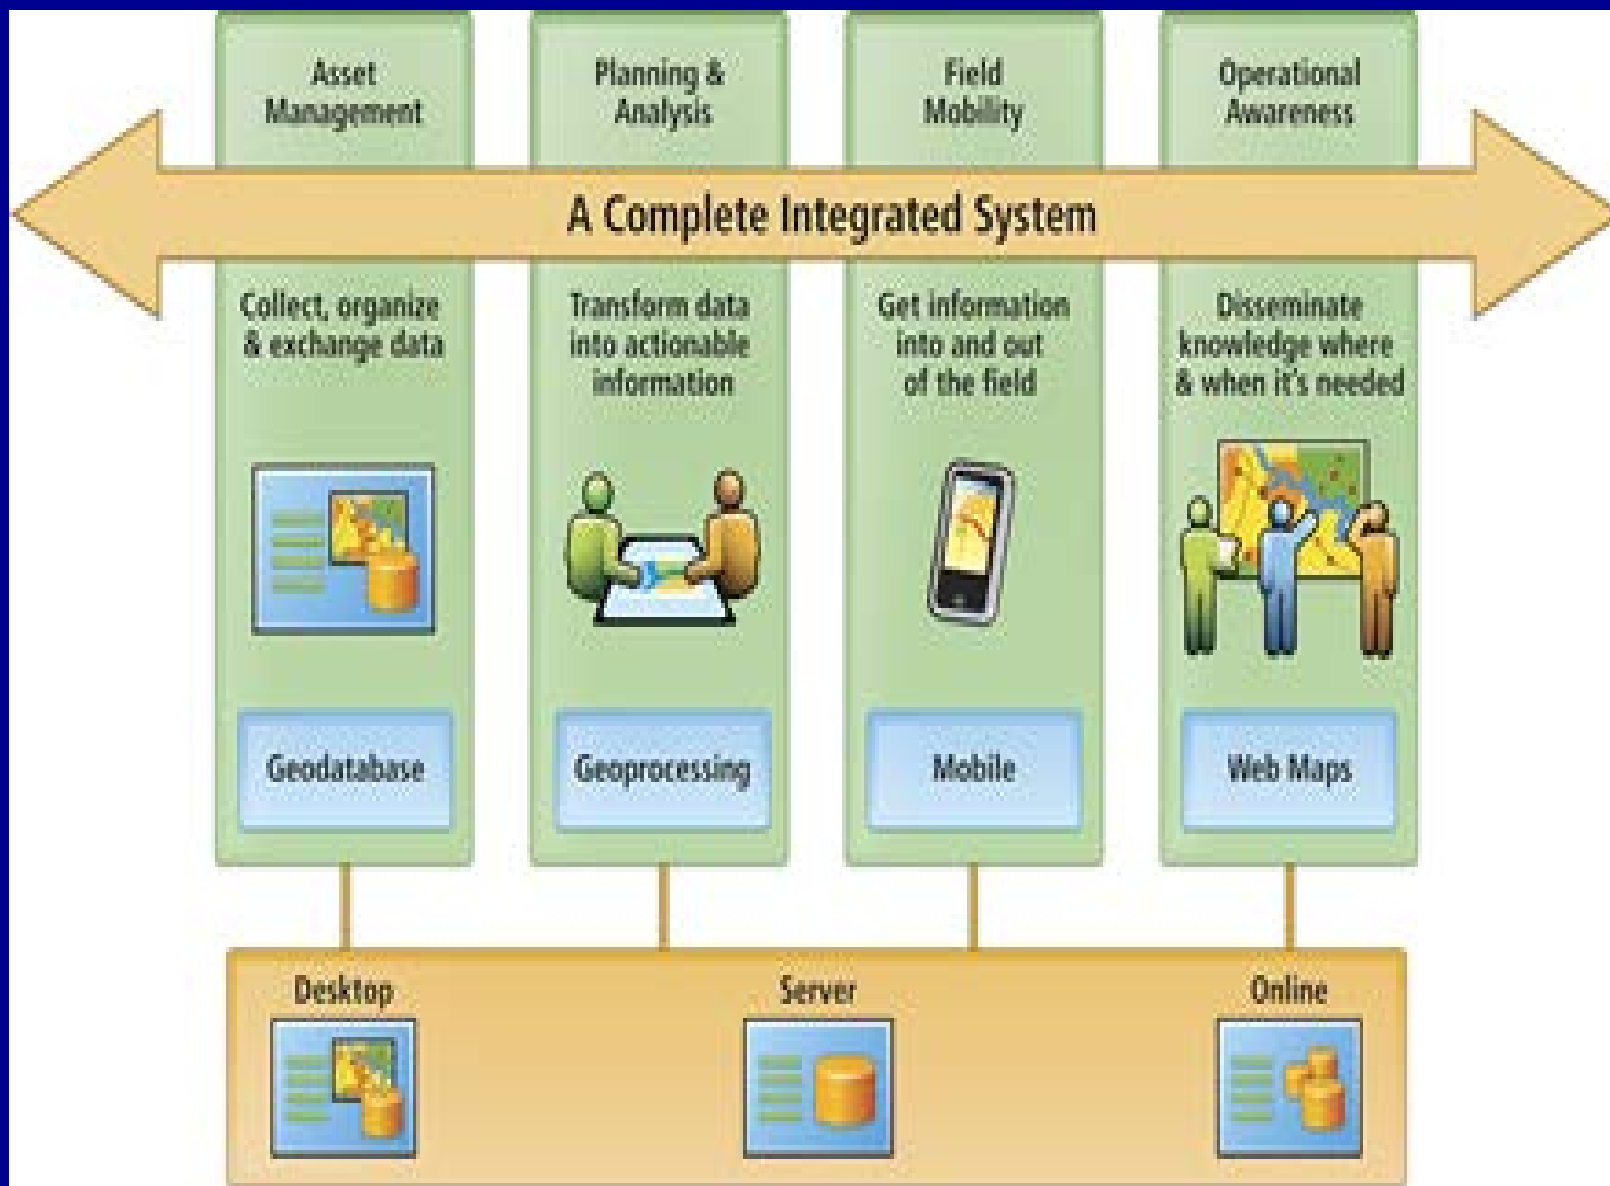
Asset Management

Planning & Analysis

Field Mobility

Operational Awareness

A Complete Integrated System

Collect, organize & exchange data

Transform data into actionable information

Get information into and out of the field

Disseminate knowledge where & when it's needed

Geodatabase

Geoprocessing

Mobile

Web Maps

Desktop

Server

Online